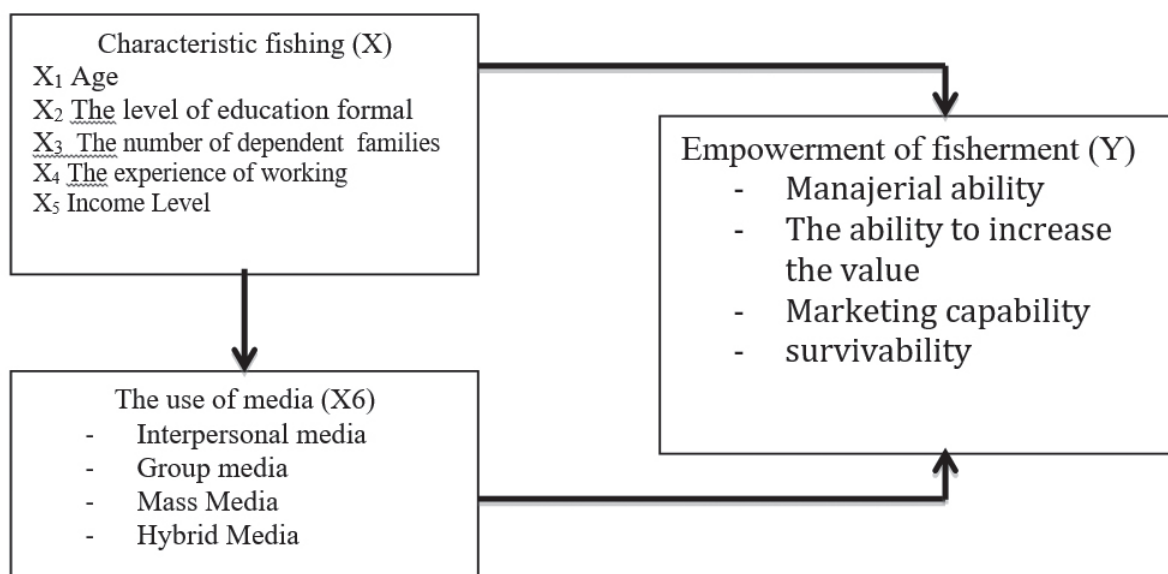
Characteristic fishing (X)
$X_1$ Age
$X_2$ The level of education formal
$X_3$ The number of dependent families
$X_4$ The experience of working
$X_5$ Income Level

Empowerment of fisherment (Y)
- Manajerial ability
- The ability to increase the value
- Marketing capability
- survivability

The use of media (X6)
- Interpersonal media
- Group media
- Mass Media
- Hybrid Media